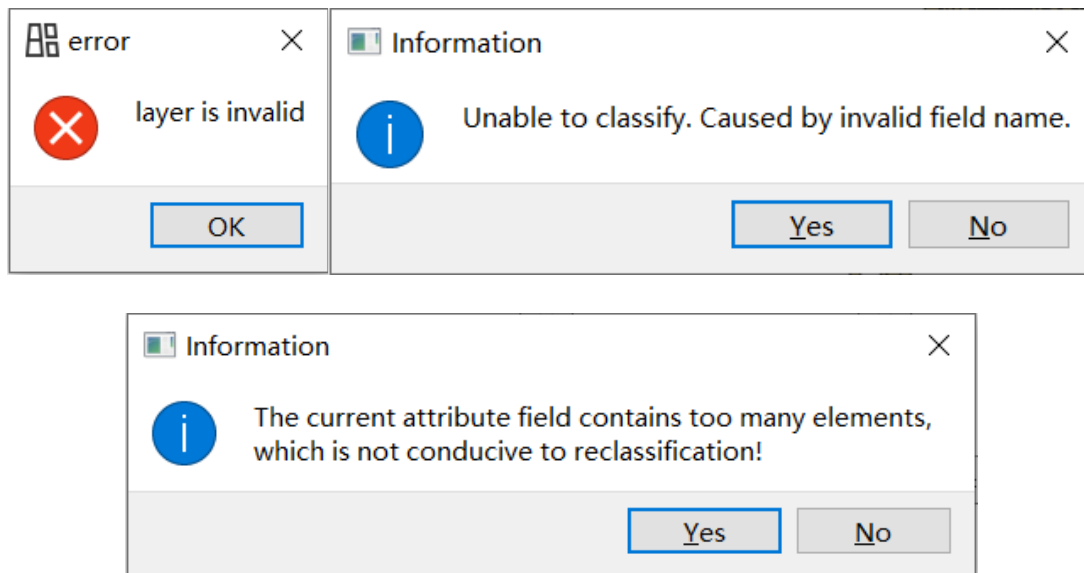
error

layer is invalid

OK

Information

Unable to classify. Caused by invalid field name.

Yes

No

Information

The current attribute field contains too many elements, which is not conducive to reclassification!

Yes

No